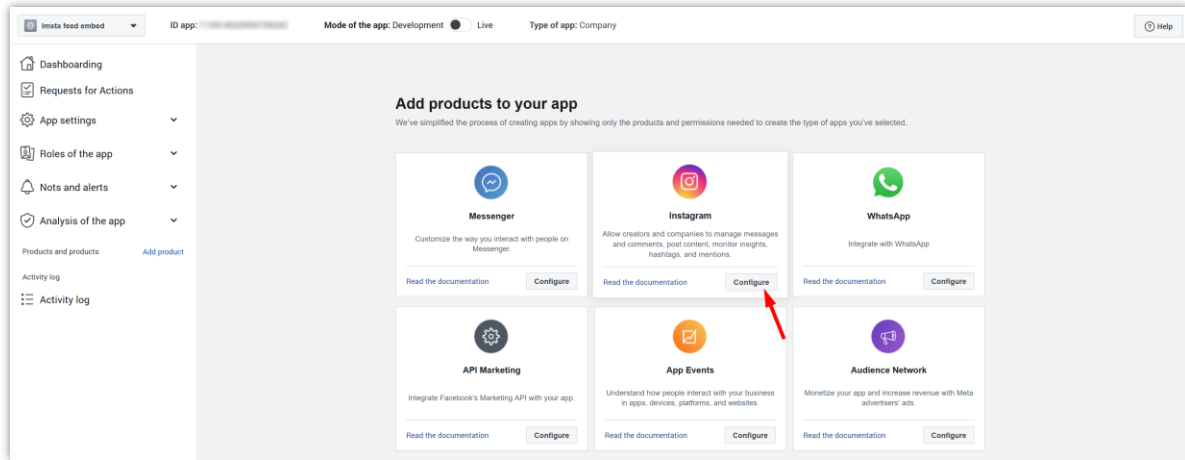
Imsta feed embed

ID app: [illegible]

Mode of the app: Development Live

Type of app: Company

Help

Dashboarding

Requests for Actions

App settings

Roles of the app

Nots and alerts

Analysis of the app

Products and products

Add product

Activity log

Activity log

Add products to your app

We've simplified the process of creating apps by showing only the products and permissions needed to create the type of apps you've selected.

Messenger

Customize the way you interact with people on Messenger.

Read the documentation

Configure

Instagram

Allow creators and companies to manage messages and comments, post content, monitor insights, hashtags, and mentions.

Read the documentation

Configure

WhatsApp

Integrate with WhatsApp

Read the documentation

Configure

API Marketing

Integrate Facebook's Marketing API with your app.

Read the documentation

Configure

App Events

Understand how people interact with your business in apps, devices, platforms, and websites.

Read the documentation

Configure

Audience Network

Monetize your app and increase revenue with Meta advertisers' ads.

Read the documentation

Configure